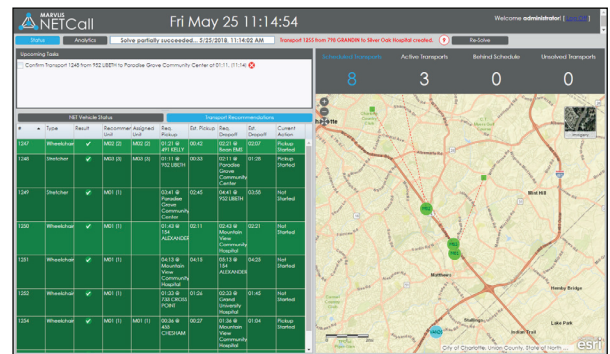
MARVUS NETCall

Fri May 25 11:14:54

Welcome administrator [Log Off]

Status | Analytics | Solve partially succeeded... 5/25/2018, 11:14:02 AM | Transport 1255 from 798 GRANDIN to Silver Oak Hospital created. | Re-Solve

Upcoming Tasks

Confirm Transport 1248 from 952 UBETH to Paradise Grove Community Center at 01:11 (11:14)

| Scheduled Transports | Active Transports | Behind Schedule | Unsolved Transports |
|---|---|---|---|
| 8 | 3 | 0 | 0 |

NET Vehicle Status | Transport Recommendations

| # | Type | Result | Recommended Unit | Assigned Unit | Req. Pickup | Est. Pickup | Req. Dropoff | Est. Dropoff | Current Action |
|---|---|---|---|---|---|---|---|---|---|
| 1247 | Wheelchair | ✔ | M02 (2) | M02 (2) | 01:21 @ 491 KELLY | 00:42 | 02:21 @ Brain EMD | 02:07 | Pickup Started |
| 1248 | Stretcher | ✔ | M03 (3) | M03 (3) | 01:11 @ 952 UBETH | 00:53 | 02:11 @ Paradise Grove Community Center | 01:28 | Pickup Started |
| 1249 | Stretcher | ✔ | M03 (3) | | 03:41 @ Paradise Grove Community Center | 02:45 | 04:41 @ 952 UBETH | 03:58 | Not Started |
| 1250 | Wheelchair | ✔ | M01 (1) | | 01:42 @ 154 ALEXANDER | 00:11 | 02:42 @ Mountain View Community Hospital | 02:21 | Not Started |
| 1251 | Wheelchair | ✔ | M01 (1) | | 04:13 @ Mountain View Community Hospital | 04:13 | 05:13 @ 154 ALEXANDER | 04:25 | Not Started |
| 1252 | Wheelchair | ✔ | M01 (1) | | 01:32 @ 735 CROSS POINT | 01:26 | 02:32 @ Central University Hospital | 01:43 | Not Started |
| 1254 | Wheelchair | ✔ | M01 (1) | M01 (1) | 00:36 @ 408 CHIDHAM | 00:27 | 01:36 @ Mountain View Community Hospital | 01:04 | Pickup Started |

Imagery

Charlotte

Mint Hill

Matthews

Stallings

Indian Trail

Hemby Bridge

Lake Park

City of Charlotte, Union County, State of North ...

esri